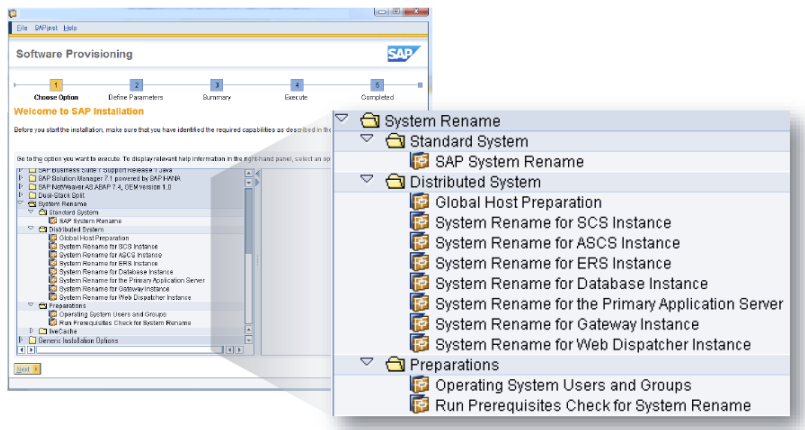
File SAPinst Help

Software Provisioning

SAP

1 Choose Option
2 Define Parameters
3 Summary
4 Execute
5 Completed

Welcome to SAP Installation

Before you start the installation, make sure that you have identified the required capabilities as described in the

Go to the option you want to execute. To display relevant help information in the right-hand panel, select an op

SAP Business Suite 7 Support Release 1 Java
SAP Solution Manager 7.1 powered by SAP HANA
SAP NetWeaver AS ABAP 7.4, OEM version 1.0
Dual-Stack Split
System Rename
Standard System
SAP System Rename
Distributed System
Global Host Preparation
System Rename for SCS Instance
System Rename for ASCS Instance
System Rename for ERS Instance
System Rename for Database Instance
System Rename for the Primary Application Server
System Rename for Gateway Instance
System Rename for Web Dispatcher Instance
Preparations
Operating System Users and Groups
Run Prerequisites Check for System Rename
liveCache
Generic Installation Options

Next

System Rename
Standard System
SAP System Rename
Distributed System
Global Host Preparation
System Rename for SCS Instance
System Rename for ASCS Instance
System Rename for ERS Instance
System Rename for Database Instance
System Rename for the Primary Application Server
System Rename for Gateway Instance
System Rename for Web Dispatcher Instance
Preparations
Operating System Users and Groups
Run Prerequisites Check for System Rename